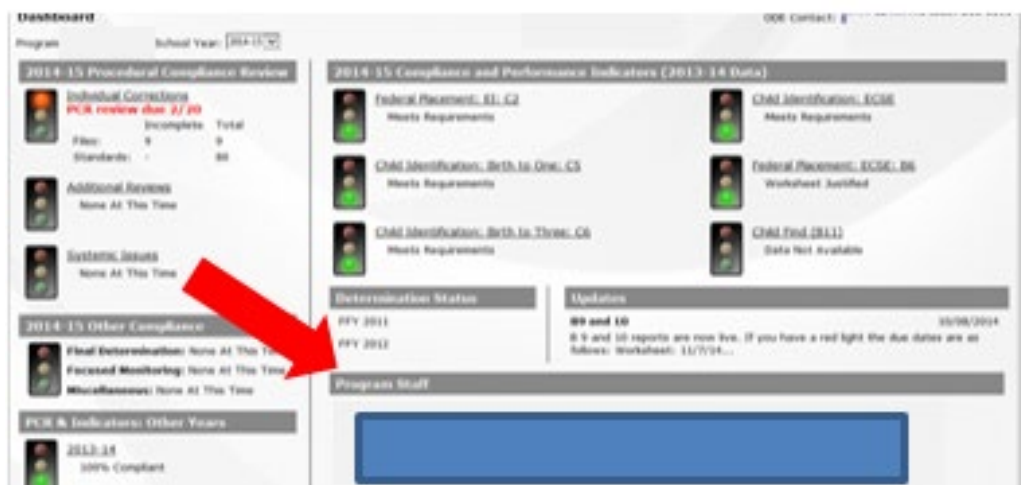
Dashboard

ODE Contact: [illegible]

Program

School Year: 2014-15

2014-15 Procedural Compliance Review

Individual Corrections
PCR review due 2/20

| | Incomplete | Total |
|---|---|---|
| Files: | 9 | 9 |
| Standards: | - | 80 |

Additional Reviews
None At This Time

Systemic Issues
None At This Time

2014-15 Other Compliance

Final Determination: None At This Time
Focused Monitoring: None At This Time
Miscellaneous: None At This Time

PCR & Indicators: Other Years

2013-14
100% Compliant

2014-15 Compliance and Performance Indicators (2013-14 Data)

Federal Placement: EI: C2
Meets Requirements

Child Identification: ECSE
Meets Requirements

Child Identification: Brth to One: C5
Meets Requirements

Federal Placement: ECSE: B6
Worksheet Justified

Child Identification: Brth to Three: C6
Meets Requirements

Child Find (B11)
Data Not Available

Determination Status

FFY 2011

FFY 2012

Updates

B9 and 10
10/08/2014

B 9 and 10 reports are now live. If you have a red light the due dates are as follows: Worksheet: 11/7/14...

Program Staff